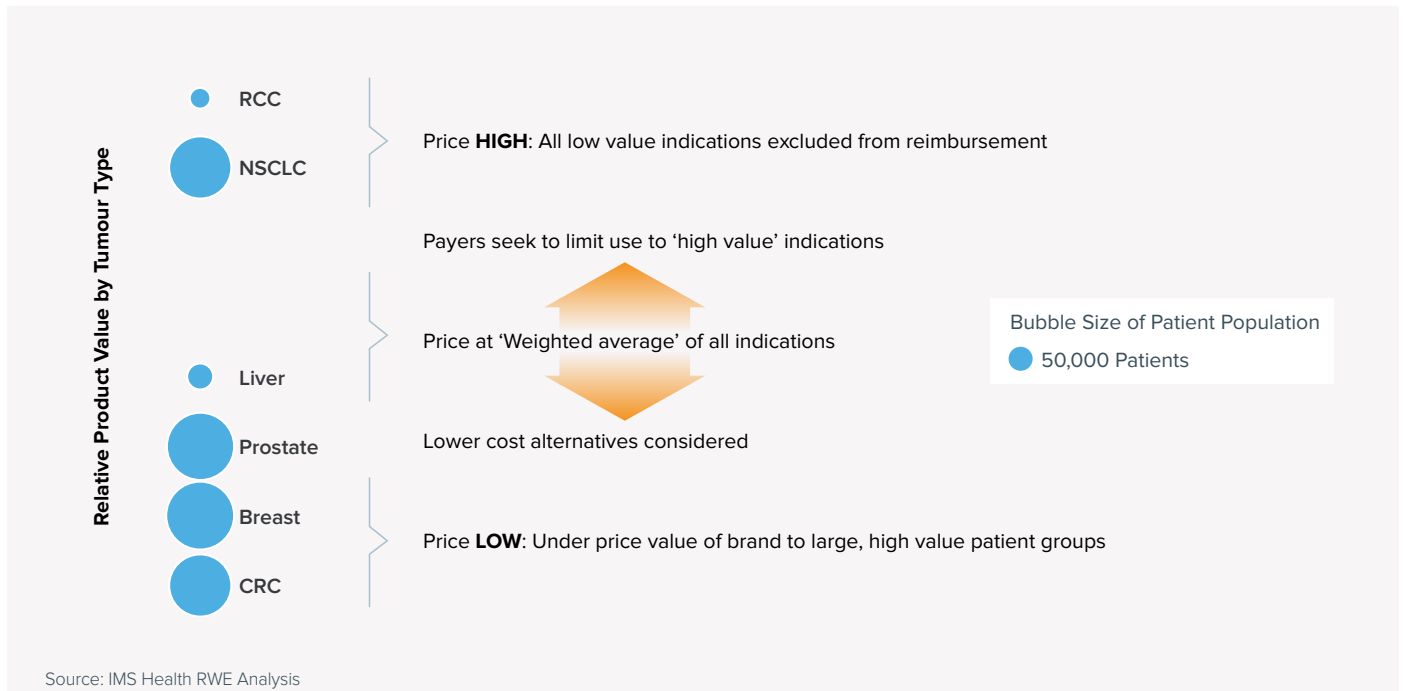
Relative Product Value by Tumour Type

RCC

NSCLC

Liver

Prostate

Breast

CRC

Price **HIGH**: All low value indications excluded from reimbursement

Payers seek to limit use to 'high value' indications

Price at 'Weighted average' of all indications

Lower cost alternatives considered

Price **LOW**: Under price value of brand to large, high value patient groups

Bubble Size of Patient Population

50,000 Patients

Source: IMS Health RWE Analysis